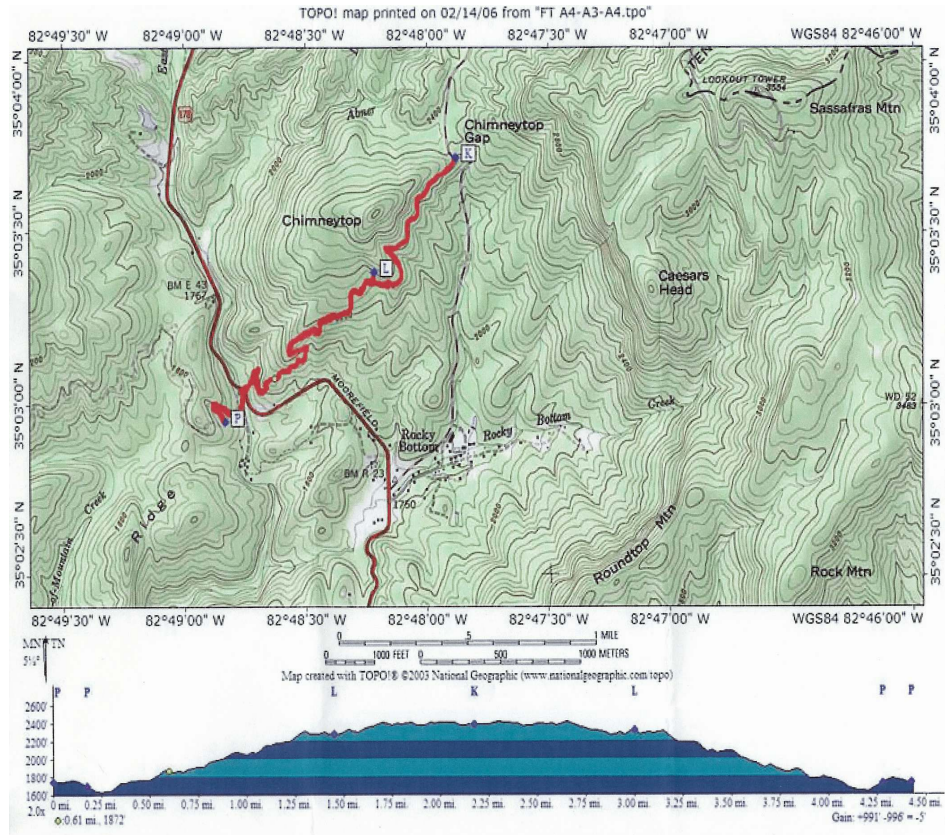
TOPO! map printed on 02/14/06 from "FT A4-A3-A4.tpo"

82°49'30" W 82°49'00" W 82°48'30" W 82°48'00" W 82°47'30" W 82°47'00" W WGS84 82°46'00" W

35°04'00" N
35°03'30" N
35°03'00" N
35°02'30" N

178

Abner

Chimneytop Gap

K

LOOKOUT TOWER 3554

Sassafras Mtn

Chimneytop

L

BM E 43 1767

Caesars Head

MOOREFIELD

P

Rocky Bottom

Rocky

Bottom

Creek

WD 52 3483

BM 1733

1760

Ridge

Creek

Roundtop Mtn

Rock Mtn

82°49'30" W 82°49'00" W 82°48'30" W 82°48'00" W 82°47'30" W 82°47'00" W WGS84 82°46'00" W

MN TN 5½°

0 .5 1 MILE
0 1000 FEET 0 500 1000 METERS

Map created with TOPO!® ©2003 National Geographic (www.nationalgeographic.com/topo)

P P L K L P P

2600
2400
2200
2000
1800
1600

2.0x 0 mi. 0.25 mi. 0.50 mi. 0.75 mi. 1.00 mi. 1.25 mi. 1.50 mi. 1.75 mi. 2.00 mi. 2.25 mi. 2.50 mi. 2.75 mi. 3.00 mi. 3.25 mi. 3.50 mi. 3.75 mi. 4.00 mi. 4.25 mi. 4.50 mi.

0.61 mi., 1872'

Gain: +991' -996' = -5'